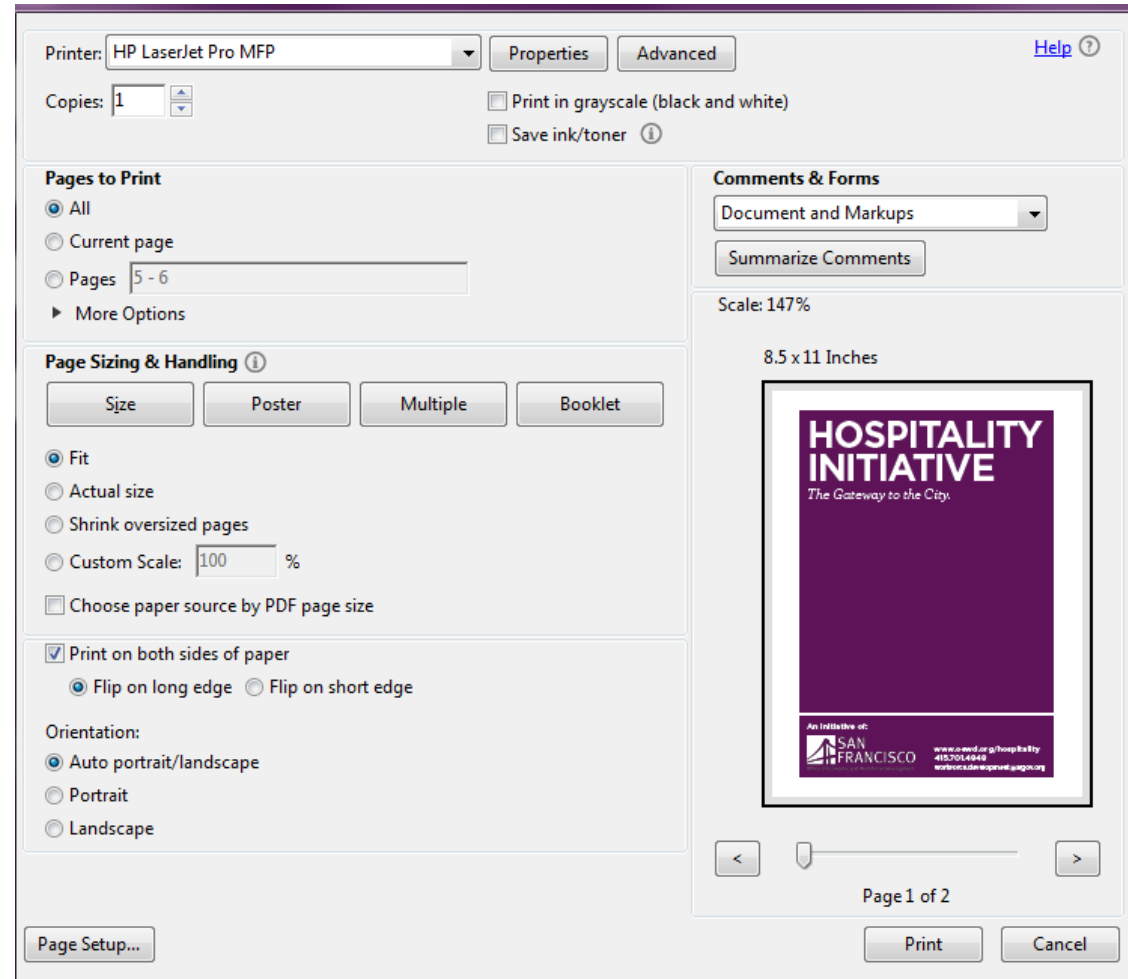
Printer: HP LaserJet Pro MFP

Properties

Advanced

Help

Copies: 1

Print in grayscale (black and white)

Save ink/toner

Pages to Print

All

Current page

Pages 5 - 6

More Options

Comments & Forms

Document and Markups

Summarize Comments

Scale: 147%

8.5 x 11 Inches

HOSPITALITY INITIATIVE

The Gateway to the City.

An initiative of:

SAN FRANCISCO

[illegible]

www.oewd.org/hospitality
415.701.4848
workforce.development@sfgov.org

Page Sizing & Handling

Size

Poster

Multiple

Booklet

Fit

Actual size

Shrink oversized pages

Custom Scale: 100 %

Choose paper source by PDF page size

Print on both sides of paper

Flip on long edge

Flip on short edge

Orientation:

Auto portrait/landscape

Portrait

Landscape

<

>

Page 1 of 2

Page Setup...

Print

Cancel